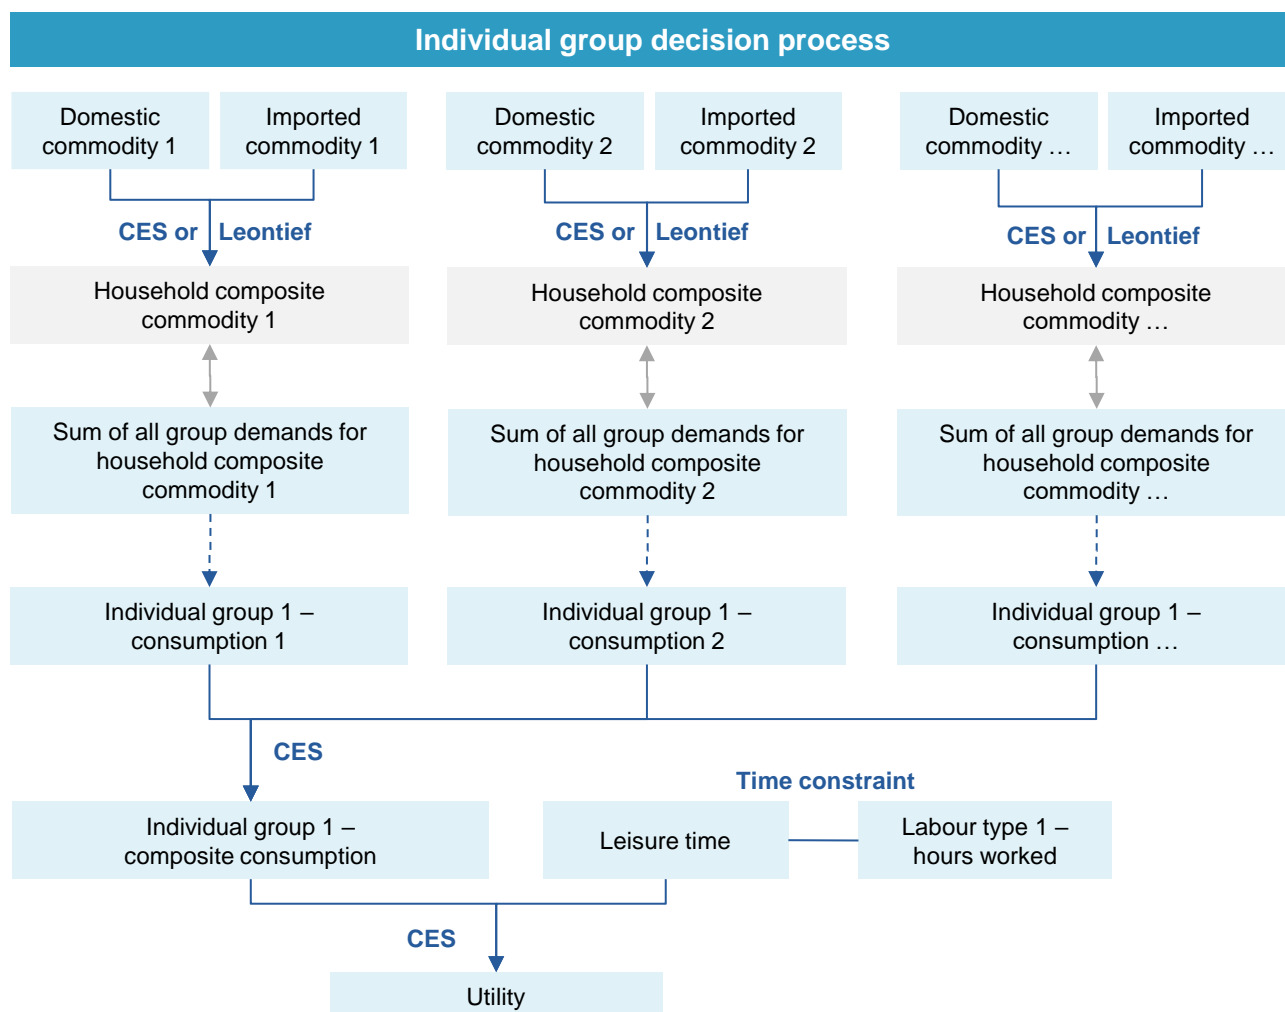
Individual group decision process

Domestic commodity 1

Imported commodity 1

CES or Leontief

Household composite commodity 1

Sum of all group demands for household composite commodity 1

Individual group 1 – consumption 1

Domestic commodity 2

Imported commodity 2

CES or Leontief

Household composite commodity 2

Sum of all group demands for household composite commodity 2

Individual group 1 – consumption 2

Domestic commodity …

Imported commodity …

CES or Leontief

Household composite commodity …

Sum of all group demands for household composite commodity …

Individual group 1 – consumption …

CES

Individual group 1 – composite consumption

Time constraint

Leisure time

Labour type 1 – hours worked

CES

Utility